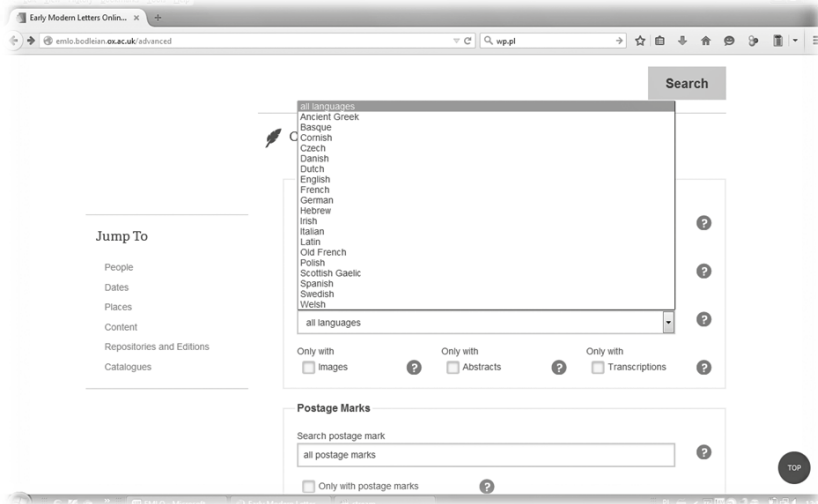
Early Modern Letters Onlin... ×

emlo.bodleian.ox.ac.uk/advanced

wp.pl

Search

all languages
Ancient Greek
Basque
Cornish
Czech
Danish
Dutch
English
French
German
Hebrew
Irish
Italian
Latin
Old French
Polish
Scottish Gaelic
Spanish
Swedish
Welsh

C

Jump To

People
Dates
Places
Content
Repositories and Editions
Catalogues

?

?

all languages

?

Only with
Images
?
Only with
Abstracts
?
Only with
Transcriptions
?

Postage Marks

Search postage mark
all postage marks
?

Only with postage marks
?

TOP